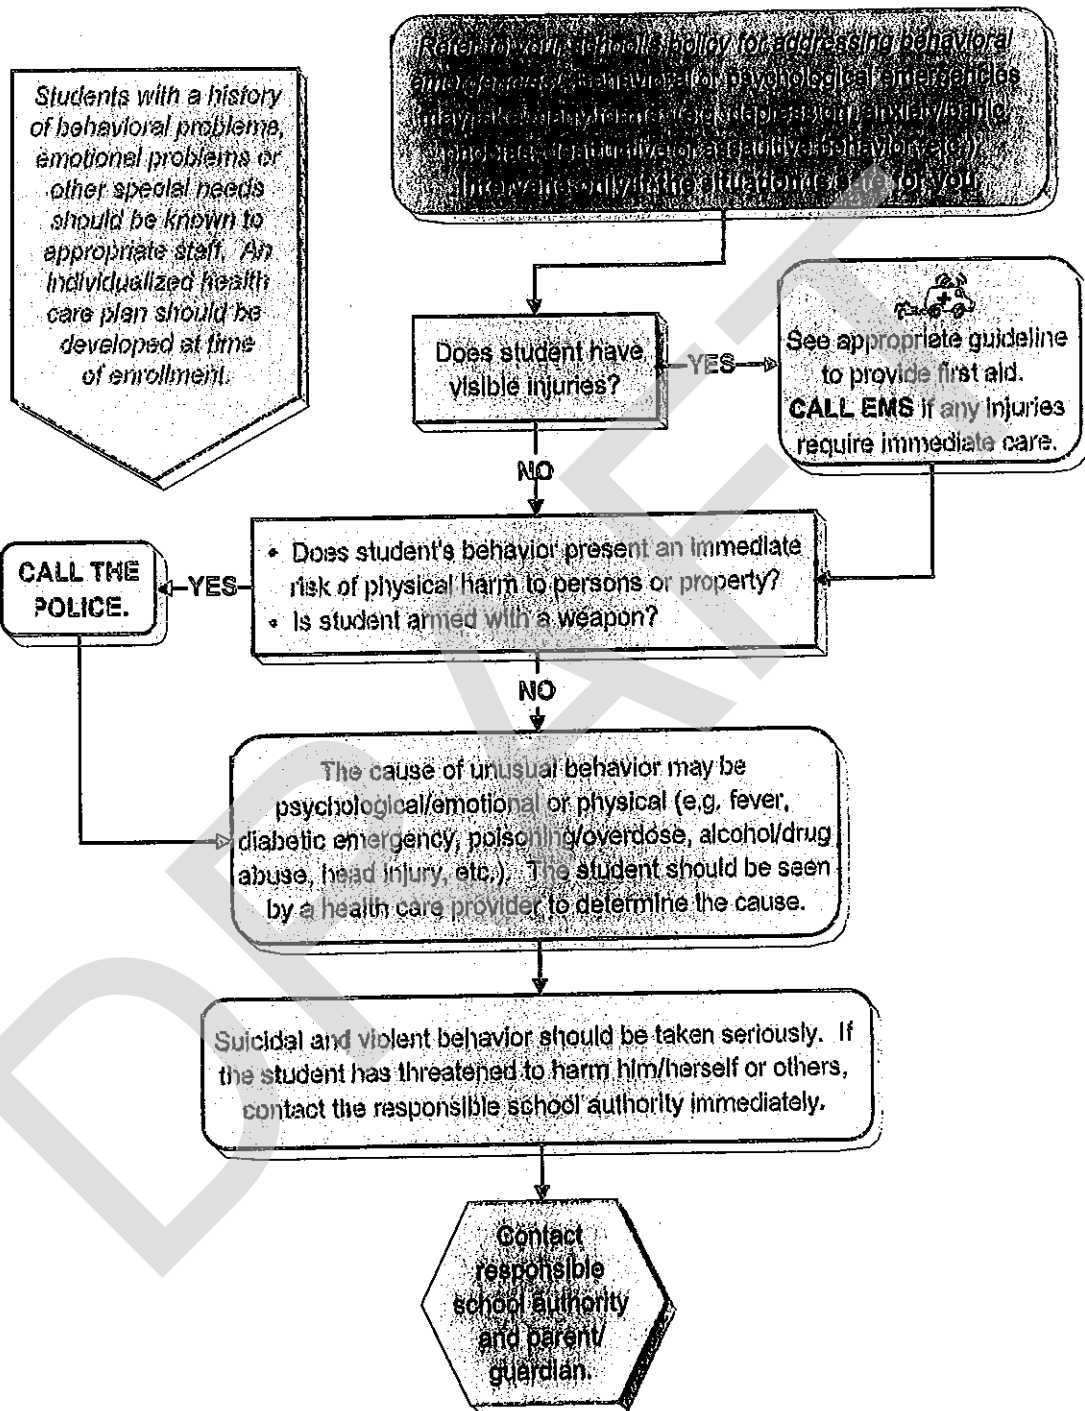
Refer to your school's policy for addressing behavioral emergencies. Behavioral or psychological emergencies may take many forms (e.g. depression, anxiety/panic, phobias, destructive or assaultive behavior, etc.). Intervene only if the situation is safe for you.

Students with a history of behavioral problems, emotional problems or other special needs should be known to appropriate staff. An individualized health care plan should be developed at time of enrollment.

Does student have visible injuries?

YES

See appropriate guideline to provide first aid. **CALL EMS** if any injuries require immediate care.

NO

• Does student's behavior present an immediate risk of physical harm to persons or property?
• Is student armed with a weapon?

YES

CALL THE POLICE.

NO

The cause of unusual behavior may be psychological/emotional or physical (e.g. fever, diabetic emergency, poisoning/overdose, alcohol/drug abuse, head injury, etc.). The student should be seen by a health care provider to determine the cause.

Suicidal and violent behavior should be taken seriously. If the student has threatened to harm him/herself or others, contact the responsible school authority immediately.

Contact responsible school authority and parent/ guardian.

DRAFT